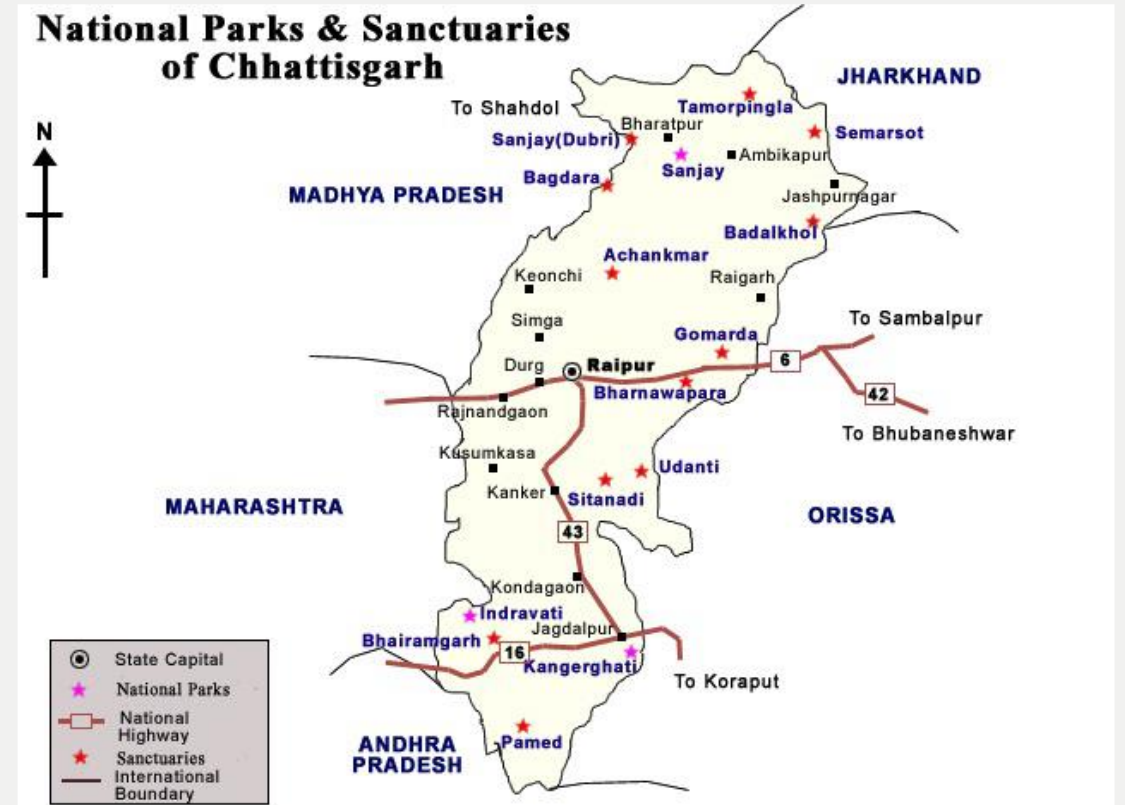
National Parks & Sanctuaries of Chhattisgarh

N

JHARKHAND

To Shahdol

Tamorpingla

Bharatpur

Sanjay(Dubri)

Semarsot

Sanjay

Ambikapur

Bagdara

MADHYA PRADESH

Jashpurnagar

Badalkhol

Achankmar

Keonchi

Raigarh

Simga

To Sambalpur

Gomarda

Durg

Raipur

6

Bharnawapara

42

Rajnandgaon

To Bhubaneshwar

Kusumkasa

Udanti

Kanker

Sitanadi

MAHARASHTRA

ORISSA

43

Kondagaon

Indravati

Bhairamgarh

Jagdalpur

16

Kangerghati

To Koraput

Pamed

ANDHRA PRADESH

State Capital
National Parks
National Highway
Sanctuaries
International Boundary